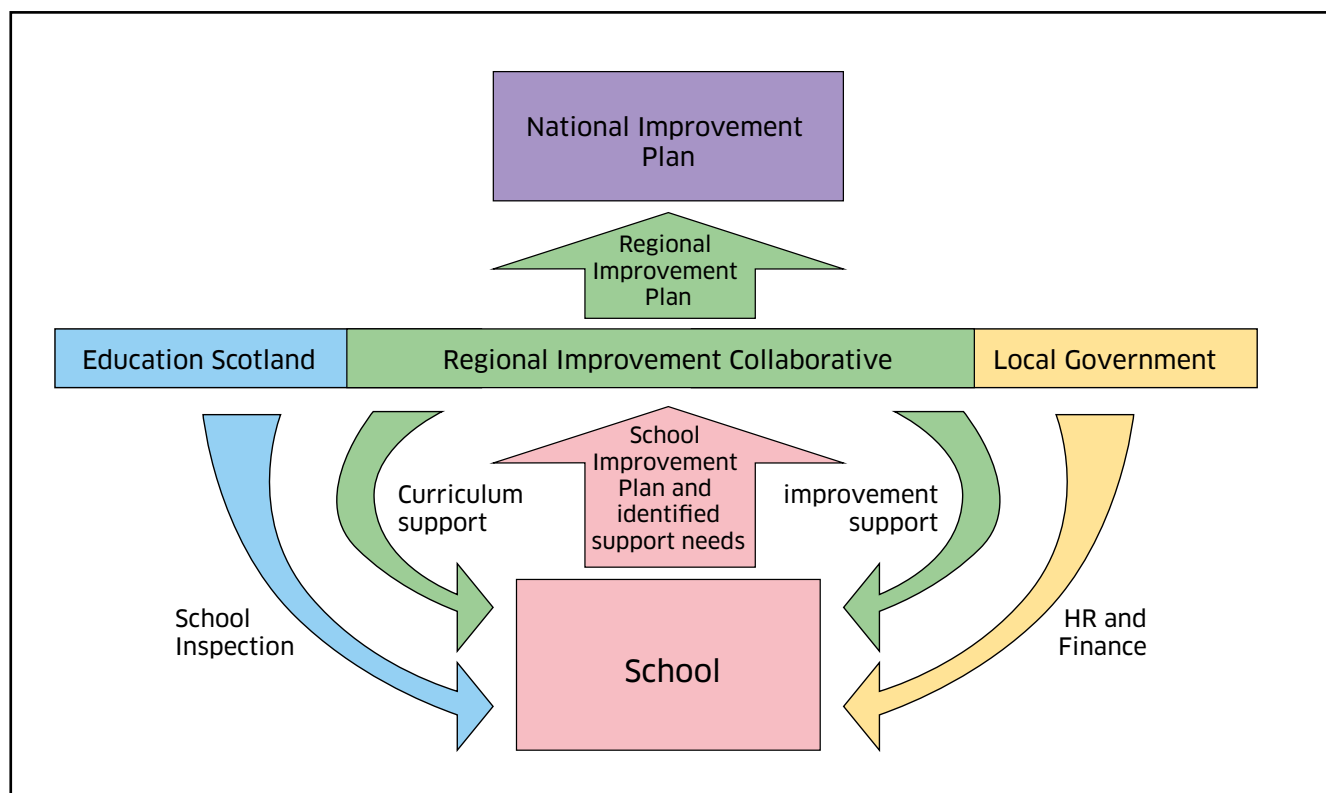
National Improvement Plan

Regional Improvement Plan

Education Scotland

Regional Improvement Collaborative

Local Government

School Improvement Plan and identified support needs

Curriculum support

improvement support

School Inspection

HR and Finance

School